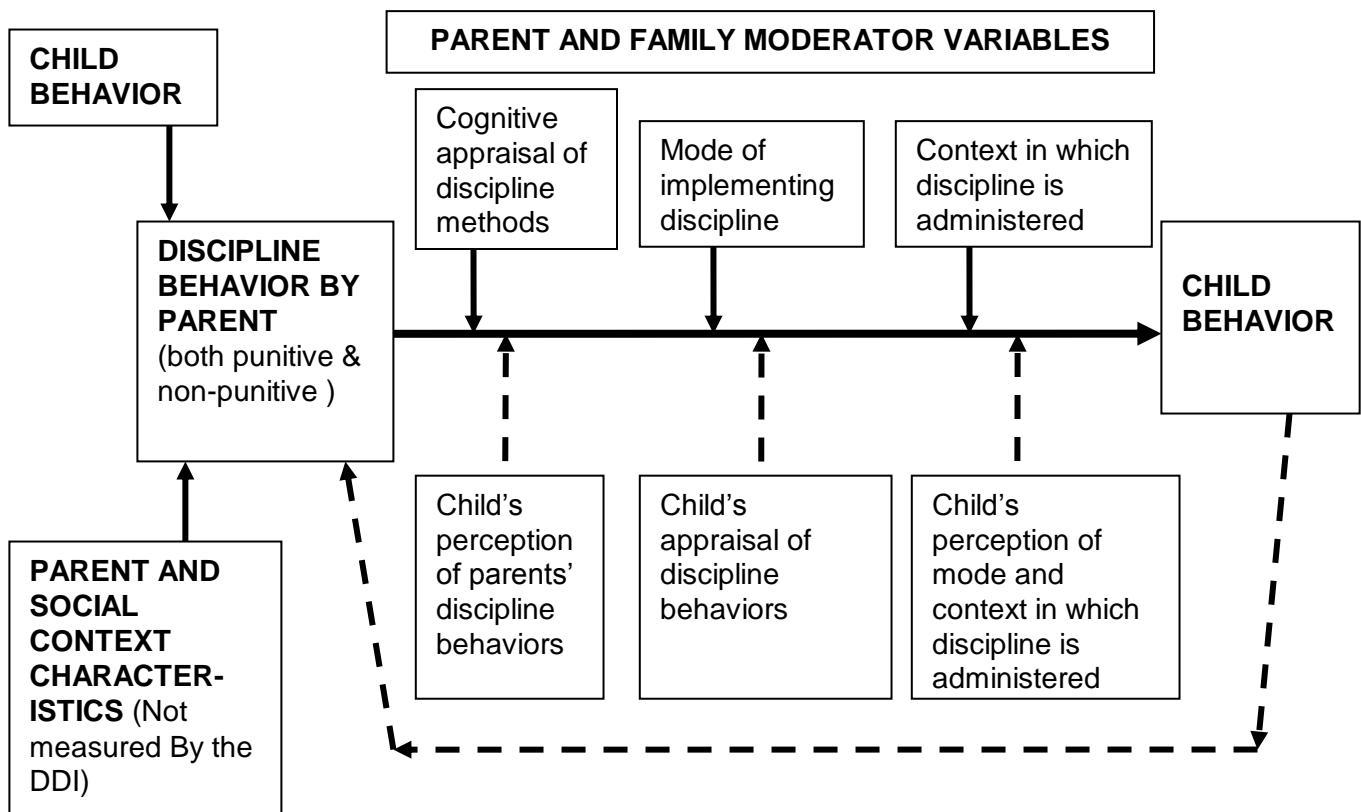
CHILD BEHAVIOR

PARENT AND FAMILY MODERATOR VARIABLES

Cognitive appraisal of discipline methods

Mode of implementing discipline

Context in which discipline is administered

DISCIPLINE BEHAVIOR BY PARENT (both punitive & non-punitive )

CHILD BEHAVIOR

Child's perception of parents' discipline behaviors

Child's appraisal of discipline behaviors

Child's perception of mode and context in which discipline is administered

PARENT AND SOCIAL CONTEXT CHARACTERISTICS (Not measured By the DDI)